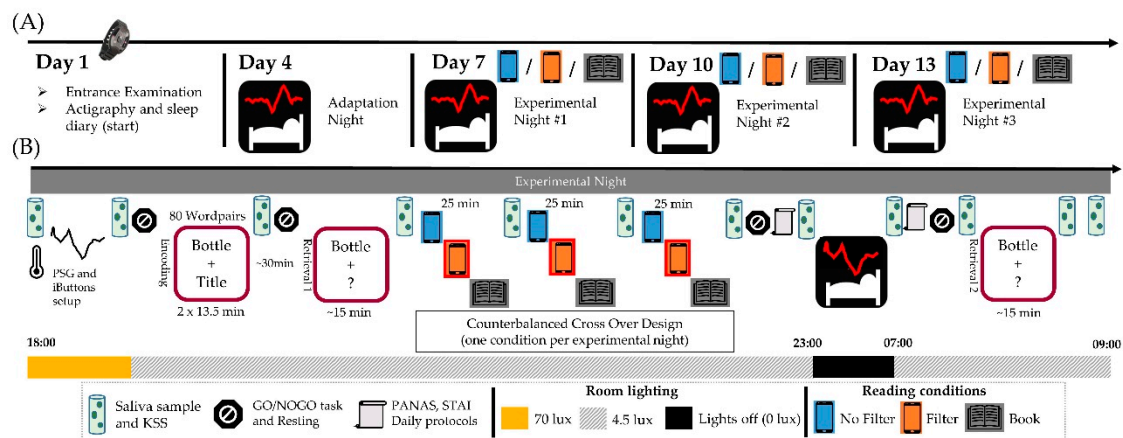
(A)

Day 1
➢ Entrance Examination
➢ Actigraphy and sleep diary (start)

Day 4
Adaptation Night

Day 7 / /
Experimental Night #1

Day 10 / /
Experimental Night #2

Day 13 / /
Experimental Night #3

(B)

Experimental Night

PSG and iButtons setup

80 Wordpairs
Encoding
Bottle + Title
2 x 13.5 min

~30min

Retrieval 1
Bottle + ?
~15 min

25 min

25 min

25 min

Counterbalanced Cross Over Design
(one condition per experimental night)

Retrieval 2
Bottle + ?
~15 min

18:00

23:00

07:00

09:00

Saliva sample and KSS

GO/NOGO task and Resting

PANAS, STAI Daily protocols

Room lighting
70 lux
4.5 lux
Lights off (0 lux)

Reading conditions
No Filter
Filter
Book